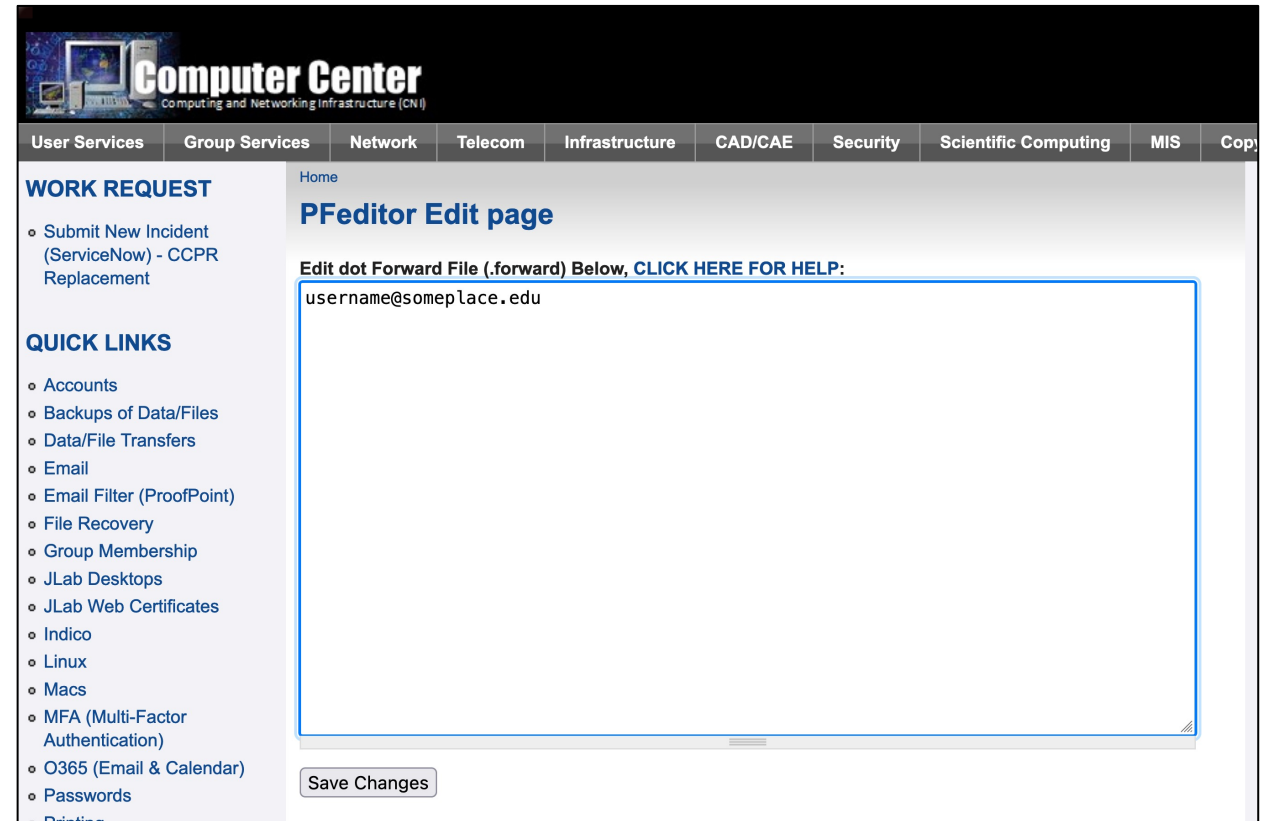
Computer Center
Computing and Networking Infrastructure (CNI)

User Services | Group Services | Network | Telecom | Infrastructure | CAD/CAE | Security | Scientific Computing | MIS | Cop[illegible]

WORK REQUEST

- Submit New Incident (ServiceNow) - CCPR Replacement

QUICK LINKS

- Accounts
- Backups of Data/Files
- Data/File Transfers
- Email
- Email Filter (ProofPoint)
- File Recovery
- Group Membership
- JLab Desktops
- JLab Web Certificates
- Indico
- Linux
- Macs
- MFA (Multi-Factor Authentication)
- O365 (Email & Calendar)
- Passwords
- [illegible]

Home

PFeditor Edit page

Edit dot Forward File (.forward) Below, CLICK HERE FOR HELP:

username@someplace.edu

Save Changes